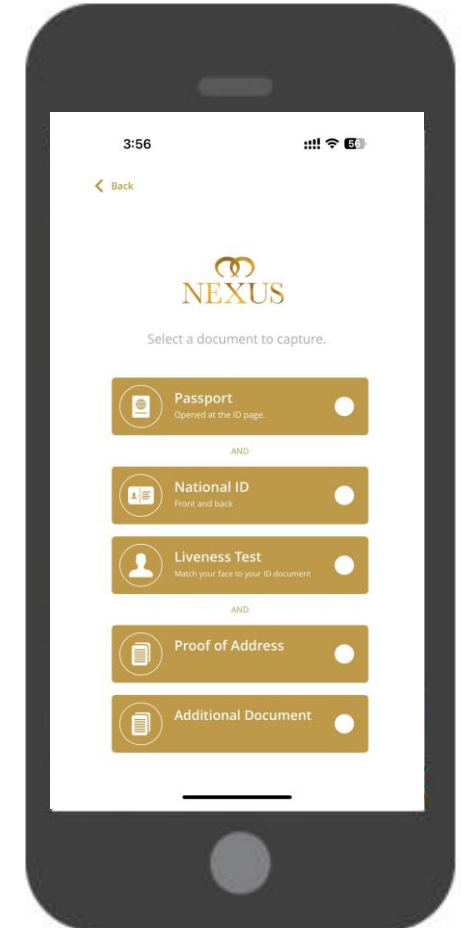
3:56

56

< Back

NEXUS

Select a document to capture.

Passport
Opened at the ID page.

AND

National ID
Front and back

Liveness Test
Match your face to your ID document

AND

Proof of Address

Additional Document